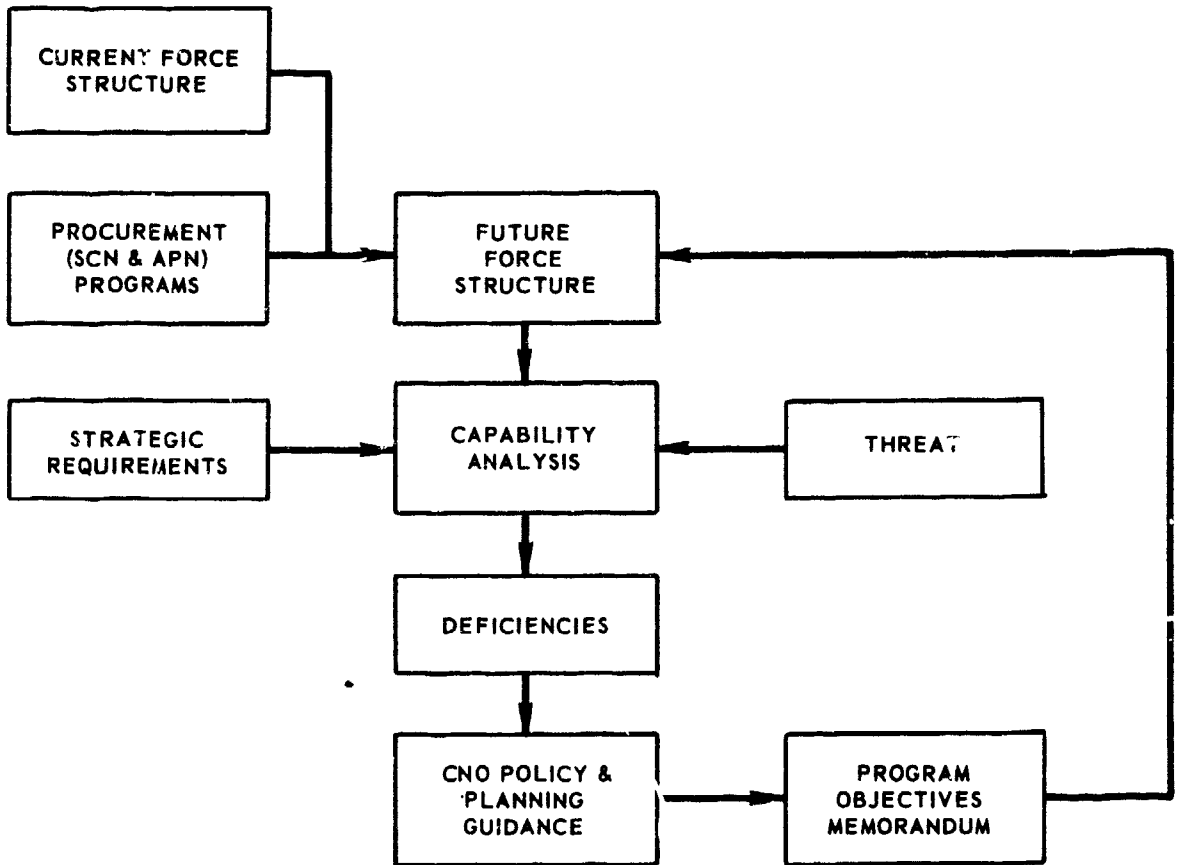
CURRENT FORCE STRUCTURE

PROCUREMENT (SCN & APN) PROGRAMS

FUTURE FORCE STRUCTURE

STRATEGIC REQUIREMENTS

CAPABILITY ANALYSIS

THREAT

DEFICIENCIES

CNO POLICY & PLANNING GUIDANCE

PROGRAM OBJECTIVES MEMORANDUM